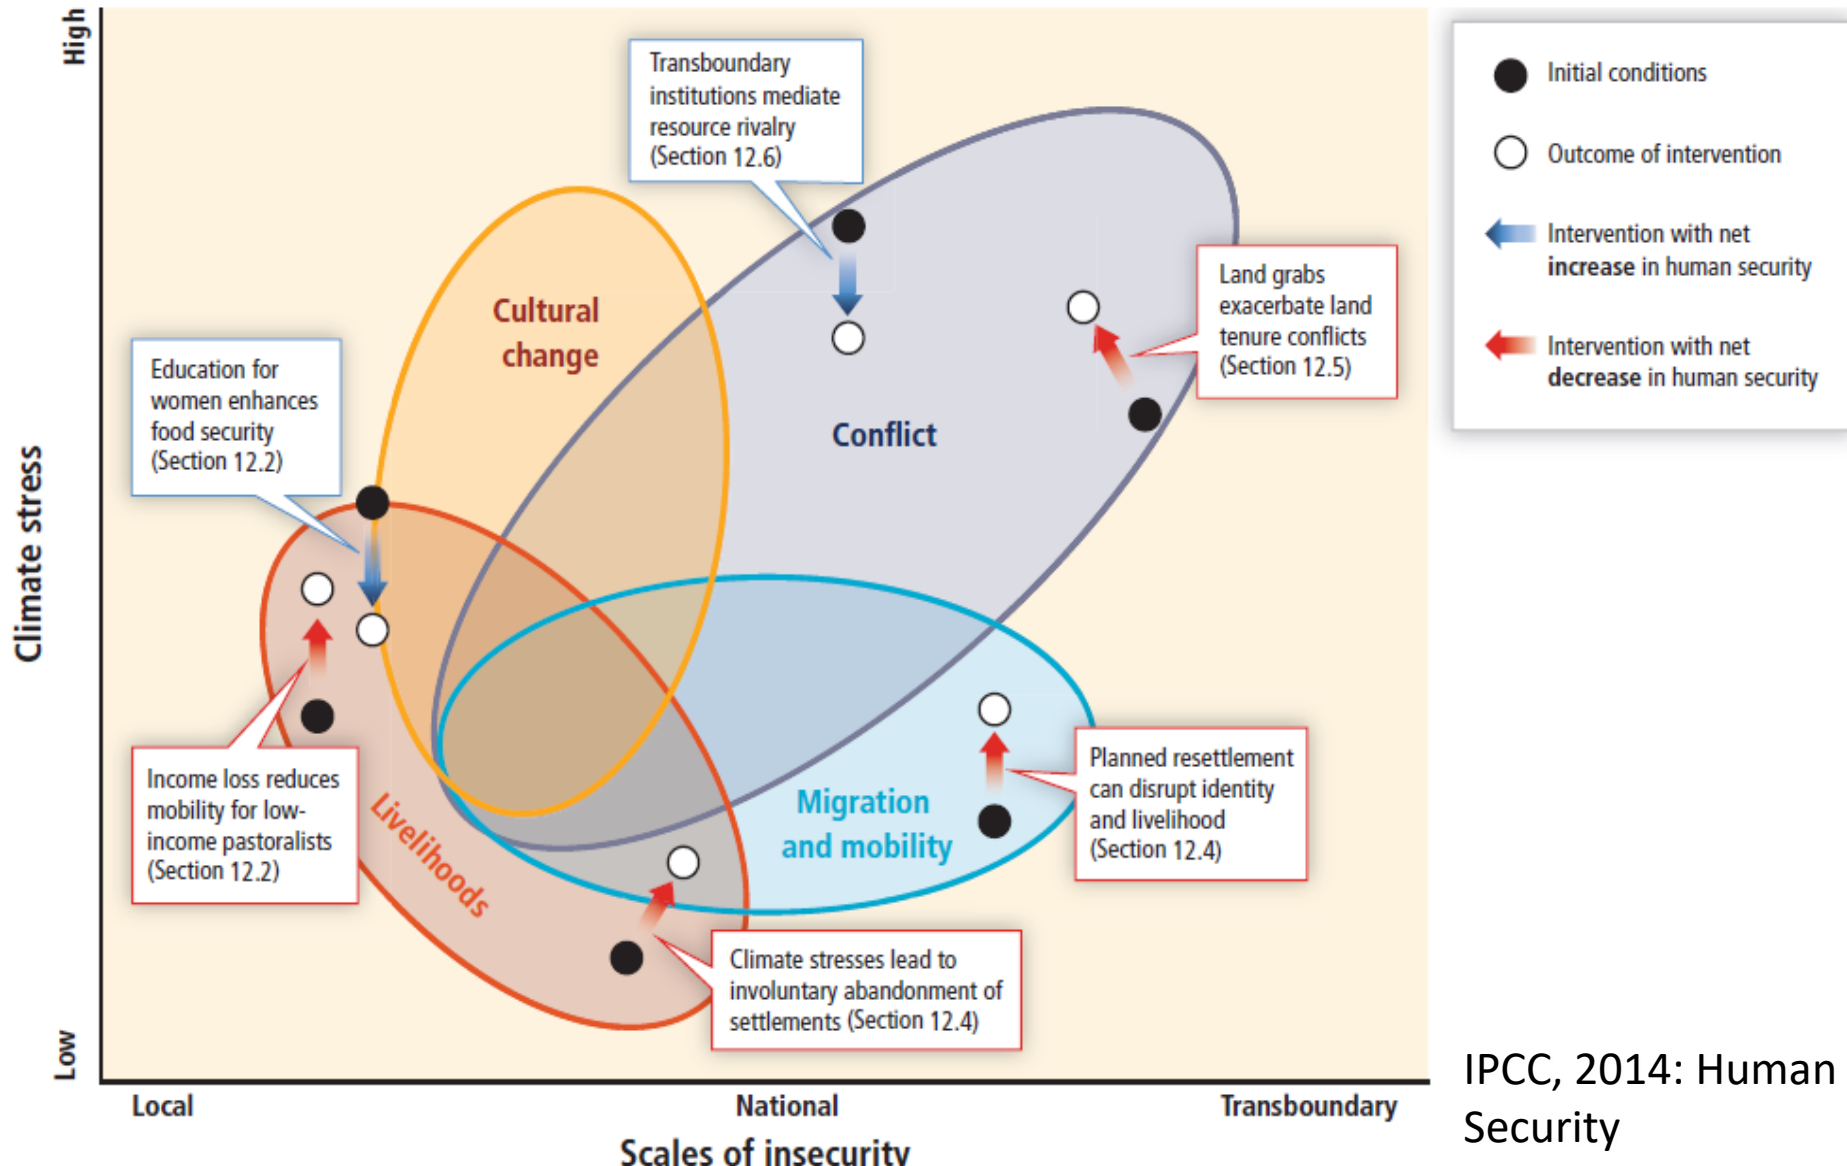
High

Climate stress

Low

Transboundary institutions mediate resource rivalry (Section 12.6)

Cultural change

Conflict

Land grabs exacerbate land tenure conflicts (Section 12.5)

Education for women enhances food security (Section 12.2)

Income loss reduces mobility for low-income pastoralists (Section 12.2)

Livelihoods

Migration and mobility

Planned resettlement can disrupt identity and livelihood (Section 12.4)

Climate stresses lead to involuntary abandonment of settlements (Section 12.4)

Local

National

Transboundary

Scales of insecurity

Initial conditions

Outcome of intervention

Intervention with net **increase** in human security

Intervention with net **decrease** in human security

IPCC, 2014: Human Security